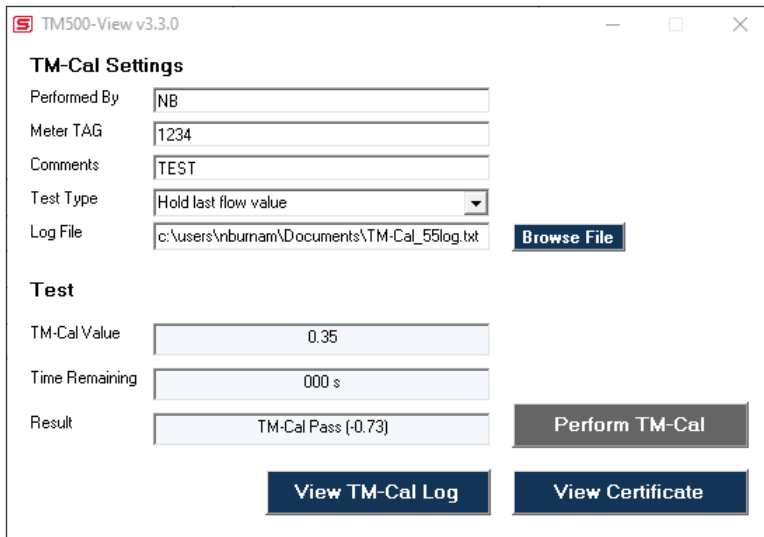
TM500-View v3.3.0

TM-Cal Settings

Performed By
NB

Meter TAG
1234

Comments
TEST

Test Type
Hold last flow value

Log File
c:\users\nburnam\Documents\TM-Cal_55log.txt

Browse File

Test

TM-Cal Value
0.35

Time Remaining
000 s

Result
TM-Cal Pass (-0.73)

Perform TM-Cal

View TM-Cal Log

View Certificate